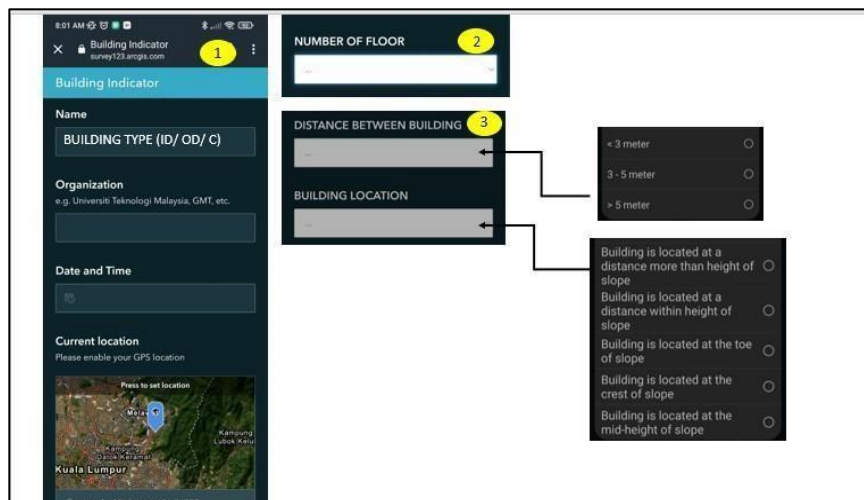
8:01 AM

Building Indicator
survey123.arcgis.com

1

Building Indicator

Name

BUILDING TYPE (ID/ OD/ C)

Organization
e.g. Universiti Teknologi Malaysia, GMT, etc.

Date and Time

Current location
Please enable your GPS location

Press to set location

Kampung Lubok Kelui

Kuala Lumpur

NUMBER OF FLOOR

2

...

DISTANCE BETWEEN BUILDING

3

...

BUILDING LOCATION

...

< 3 meter

3 - 5 meter

> 5 meter

Building is located at a distance more than height of slope

Building is located at a distance within height of slope

Building is located at the toe of slope

Building is located at the crest of slope

Building is located at the mid-height of slope